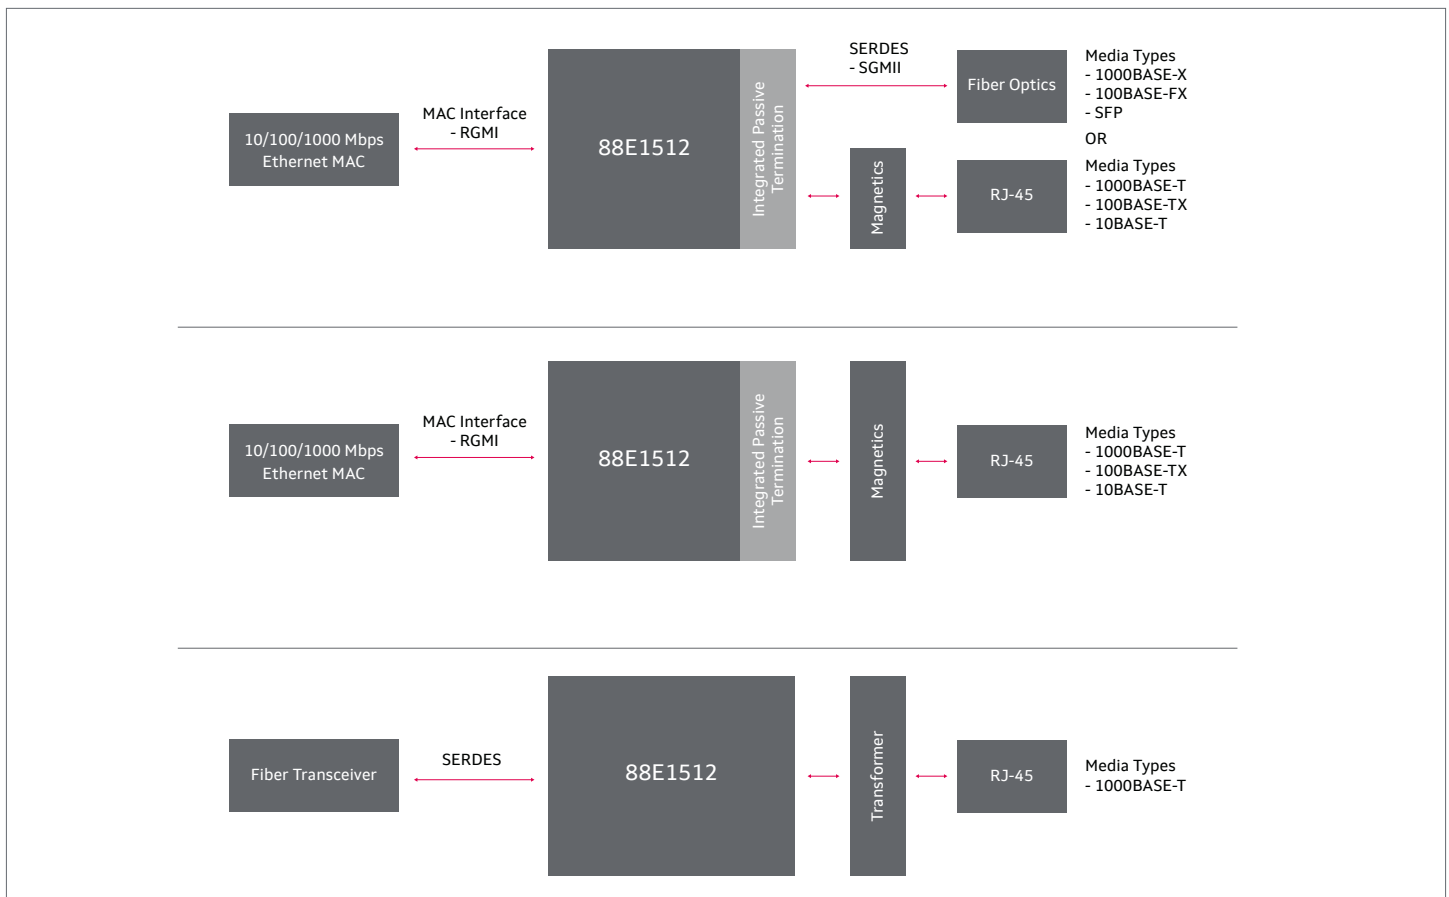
10/100/1000 Mbps Ethernet MAC

MAC Interface
- RGMI

88E1512

Integrated Passive Termination

SERDES
- SGMII

Fiber Optics

Media Types
- 1000BASE-X
- 100BASE-FX
- SFP

OR

Magnetics

RJ-45

Media Types
- 1000BASE-T
- 100BASE-TX
- 10BASE-T

10/100/1000 Mbps Ethernet MAC

MAC Interface
- RGMI

88E1512

Integrated Passive Termination

Magnetics

RJ-45

Media Types
- 1000BASE-T
- 100BASE-TX
- 10BASE-T

Fiber Transceiver

SERDES

88E1512

Transformer

RJ-45

Media Types
- 1000BASE-T